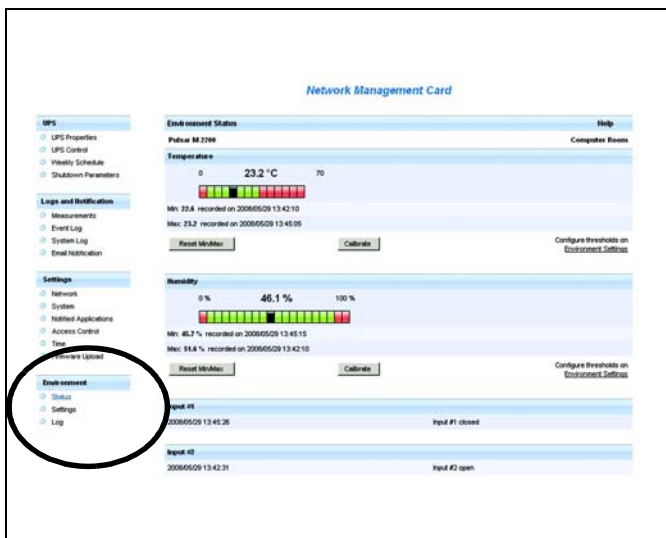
Network Management Card

UPS
UPS Properties
UPS Control
Weekly Schedule
Shutdown Parameters

Logs and Notification
Measurements
Event Log
System Log
Email Notification

Settings
Network
System
Notified Applications
Access Control
Time
Firmware Upload

Environment
Status
Settings
Log

Environment Status
Help
Pulsar M 2200
Computer Room

Temperature
0
23.2 °C
70
Min: 22.6 recorded on 2008/05/29 13:42:10
Max: 23.2 recorded on 2008/05/29 13:45:05
Reset Min/Max
Calibrate
Configure thresholds on Environment Settings

Humidity
0 %
46.1 %
100 %
Min: 45.7 % recorded on 2008/05/29 13:45:15
Max: 51.6 % recorded on 2008/05/29 13:42:10
Reset Min/Max
Calibrate
Configure thresholds on Environment Settings

Input #1
2008/05/29 13:45:26
Input #1 closed

Input #2
2008/05/29 13:42:31
Input #2 open